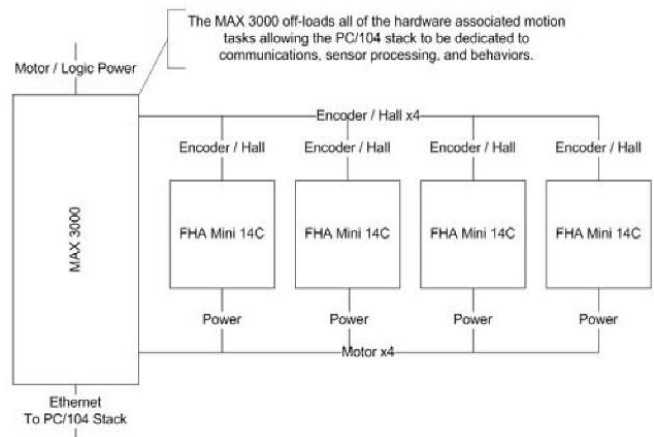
The MAX 3000 off-loads all of the hardware associated motion tasks allowing the PC/104 stack to be dedicated to communications, sensor processing, and behaviors.

Motor / Logic Power

MAX 3000

Encoder / Hall x4

Encoder / Hall

Encoder / Hall

Encoder / Hall

Encoder / Hall

FHA Mini 14C

FHA Mini 14C

FHA Mini 14C

FHA Mini 14C

Power

Power

Power

Power

Motor x4

Ethernet
To PC/104 Stack